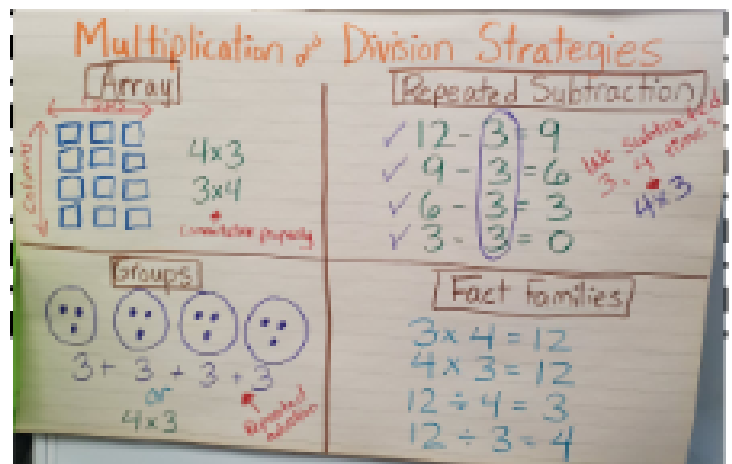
Multiplication & Division Strategies

Array

rows

columns

4x3
3x4
commutative property

Repeated Subtraction

12 - 3 = 9
9 - 3 = 6
6 - 3 = 3
3 - 3 = 0

We subtracted 3, 4 times!
4x3

Groups

3 + 3 + 3 + 3
or
4x3
Repeated addition

Fact Families

3 x 4 = 12
4 x 3 = 12
12 ÷ 4 = 3
12 ÷ 3 = 4